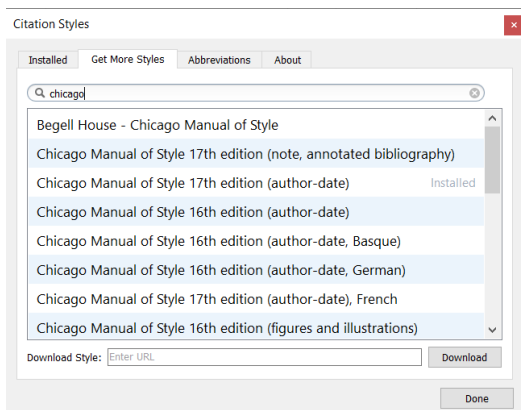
Citation Styles

Installed | Get More Styles | Abbreviations | About

chicago

Begell House - Chicago Manual of Style
Chicago Manual of Style 17th edition (note, annotated bibliography)
Chicago Manual of Style 17th edition (author-date) Installed
Chicago Manual of Style 16th edition (author-date)
Chicago Manual of Style 16th edition (author-date, Basque)
Chicago Manual of Style 16th edition (author-date, German)
Chicago Manual of Style 17th edition (author-date), French
Chicago Manual of Style 16th edition (figures and illustrations)

Download Style: Enter URL | Download

Done